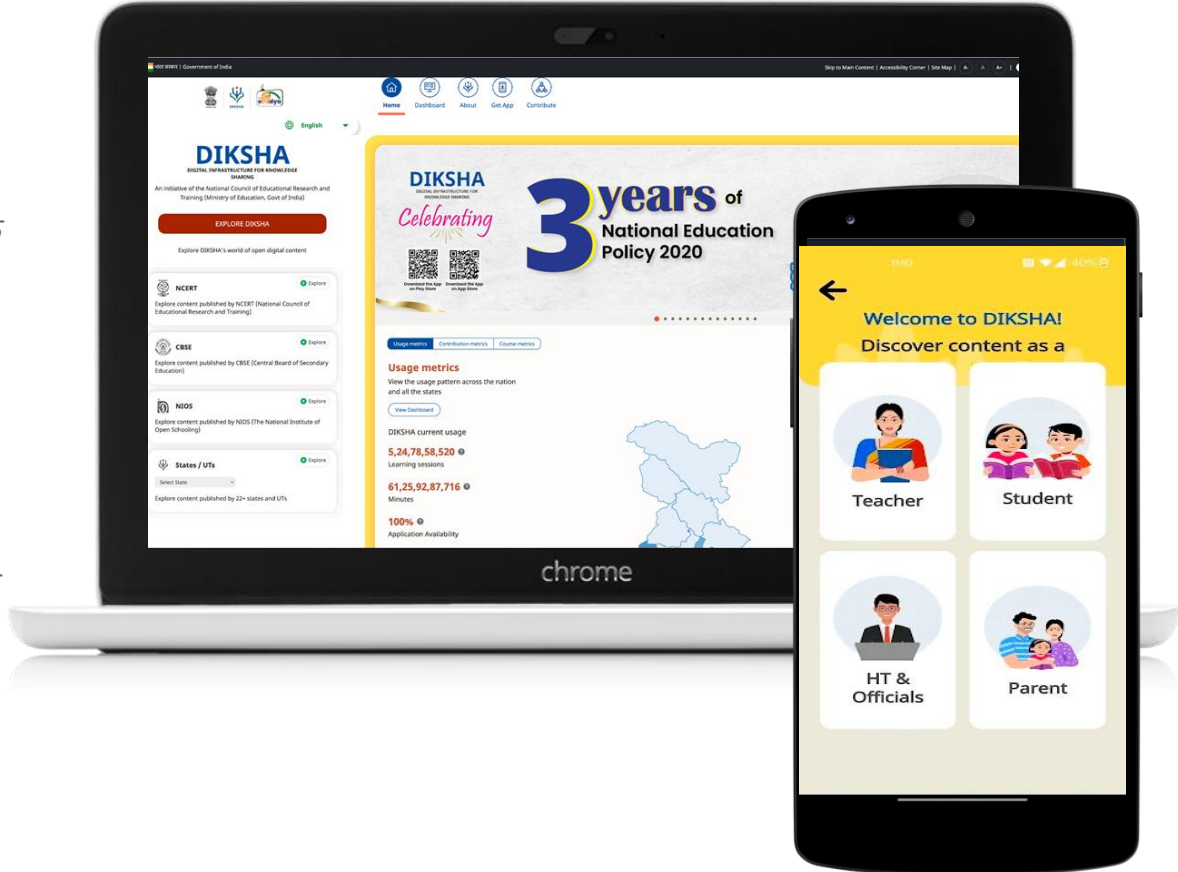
भारत सरकार | Government of India

Skip to Main Content | Accessibility Corner | Site Map | A- A A+

Home Dashboard About Get App Contribute

English

DIKSHA
DIGITAL INFRASTRUCTURE FOR KNOWLEDGE SHARING

An initiative of the National Council of Educational Research and Training (Ministry of Education, Govt of India)

EXPLORE DIKSHA

Explore DIKSHA's world of open digital content

NCERT
Explore
Explore content published by NCERT (National Council of Educational Research and Training)

CBSE
Explore
Explore content published by CBSE (Central Board of Secondary Education)

NIOS
Explore
Explore content published by NIOS (The National Institute of Open Schooling)

States / UTs
Explore
Select State
Explore content published by 22+ states and UTs

DIKSHA
DIGITAL INFRASTRUCTURE FOR KNOWLEDGE SHARING
Celebrating
Download the App on Play Store
Download the App on App Store
3 years of National Education Policy 2020

Usage metrics Contribution metrics Course metrics

Usage metrics
View the usage pattern across the nation and all the states
View Dashboard

DIKSHA current usage

5,24,78,58,520
Learning sessions

61,25,92,87,716
Minutes

100%
Application Availability

chrome

11:10
40%

Welcome to DIKSHA!
Discover content as a

Teacher
Student
HT & Officials
Parent